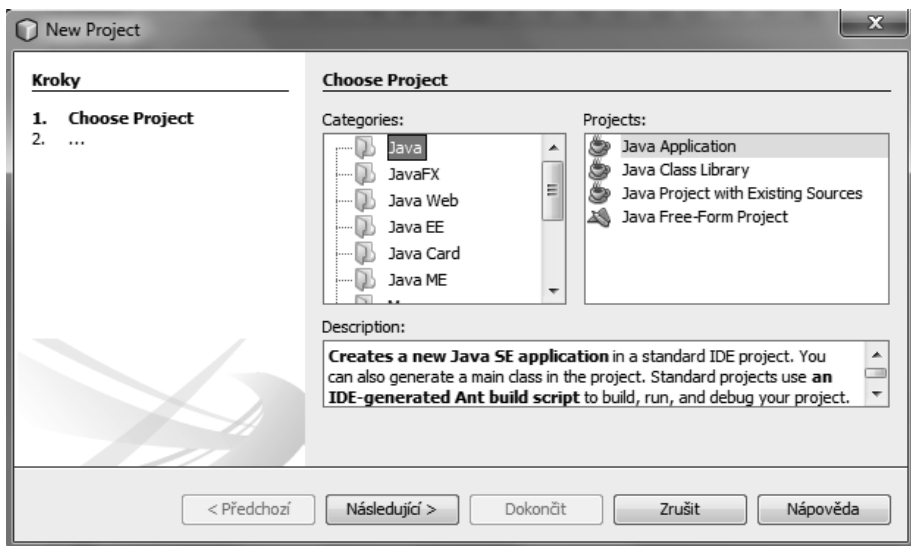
New Project

Kroky

1. Choose Project
2. ...

Choose Project

Categories:

Java
JavaFX
Java Web
Java EE
Java Card
Java ME
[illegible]

Projects:

Java Application
Java Class Library
Java Project with Existing Sources
Java Free-Form Project

Description:

**Creates a new Java SE application** in a standard IDE project. You can also generate a main class in the project. Standard projects use **an IDE-generated Ant build script** to build, run, and debug your project.

< Předchozí | Následující > | Dokončit | Zrušit | Nápověda